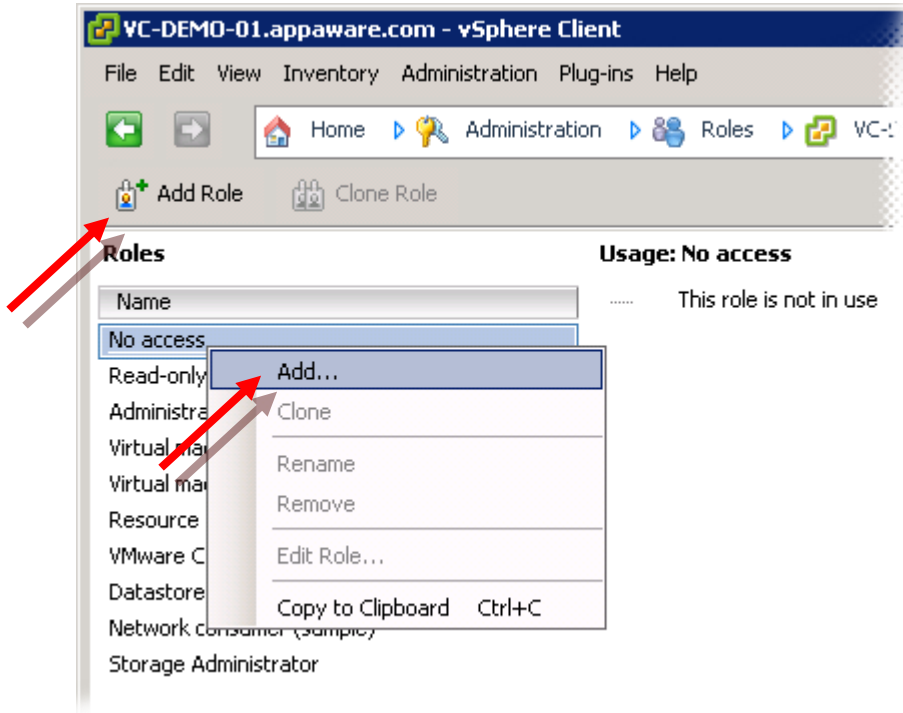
VC-DEMO-01.appaware.com - vSphere Client

File Edit View Inventory Administration Plug-ins Help

Home Administration Roles VC-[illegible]

Add Role Clone Role

Roles

Usage: No access

Name

This role is not in use

No access

Read-only

Administra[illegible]

Virtual ma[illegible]

Virtual ma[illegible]

Resource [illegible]

VMware C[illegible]

Datastore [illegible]

Network consumer (sample)

Storage Administrator

Add...

Clone

Rename

Remove

Edit Role...

Copy to Clipboard Ctrl+C